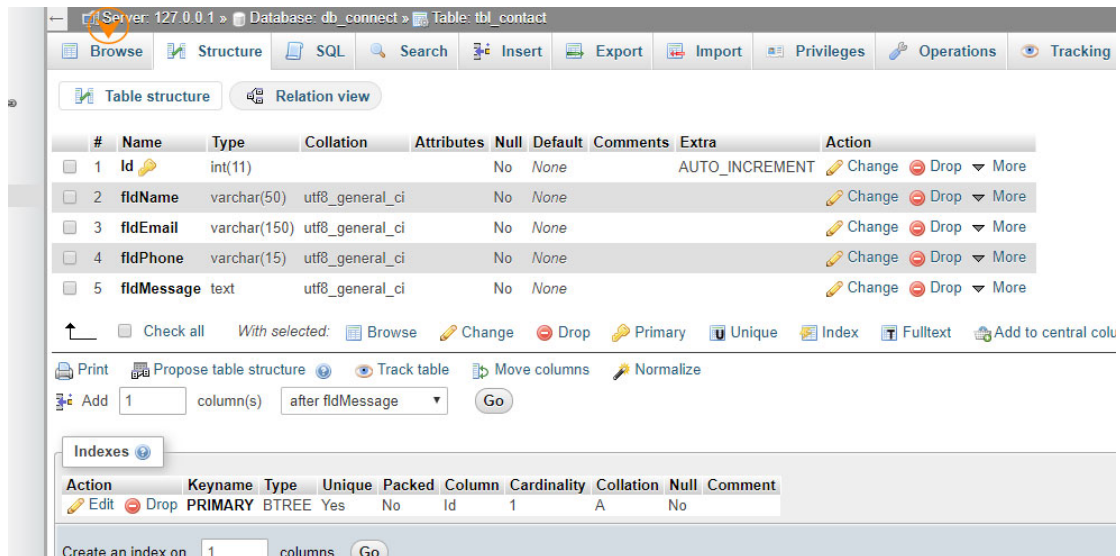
Server: 127.0.0.1 » Database: db_connect » Table: tbl_contact

Browse | Structure | SQL | Search | Insert | Export | Import | Privileges | Operations | Tracking

Table structure | Relation view

| # | Name | Type | Collation | Attributes | Null | Default | Comments | Extra | Action |
|---|---|---|---|---|---|---|---|---|---|
| 1 | Id | int(11) | | | No | None | | AUTO_INCREMENT | Change Drop More |
| 2 | fldName | varchar(50) | utf8_general_ci | | No | None | | | Change Drop More |
| 3 | fldEmail | varchar(150) | utf8_general_ci | | No | None | | | Change Drop More |
| 4 | fldPhone | varchar(15) | utf8_general_ci | | No | None | | | Change Drop More |
| 5 | fldMessage | text | utf8_general_ci | | No | None | | | Change Drop More |

Check all With selected: Browse Change Drop Primary Unique Index Fulltext Add to central colu

Print Propose table structure Track table Move columns Normalize

Add 1 column(s) after fldMessage Go

Indexes

| Action | Keyname | Type | Unique | Packed | Column | Cardinality | Collation | Null | Comment |
|---|---|---|---|---|---|---|---|---|---|
| Edit Drop | PRIMARY | BTREE | Yes | No | Id | 1 | A | No | |

Create an index on 1 columns Go